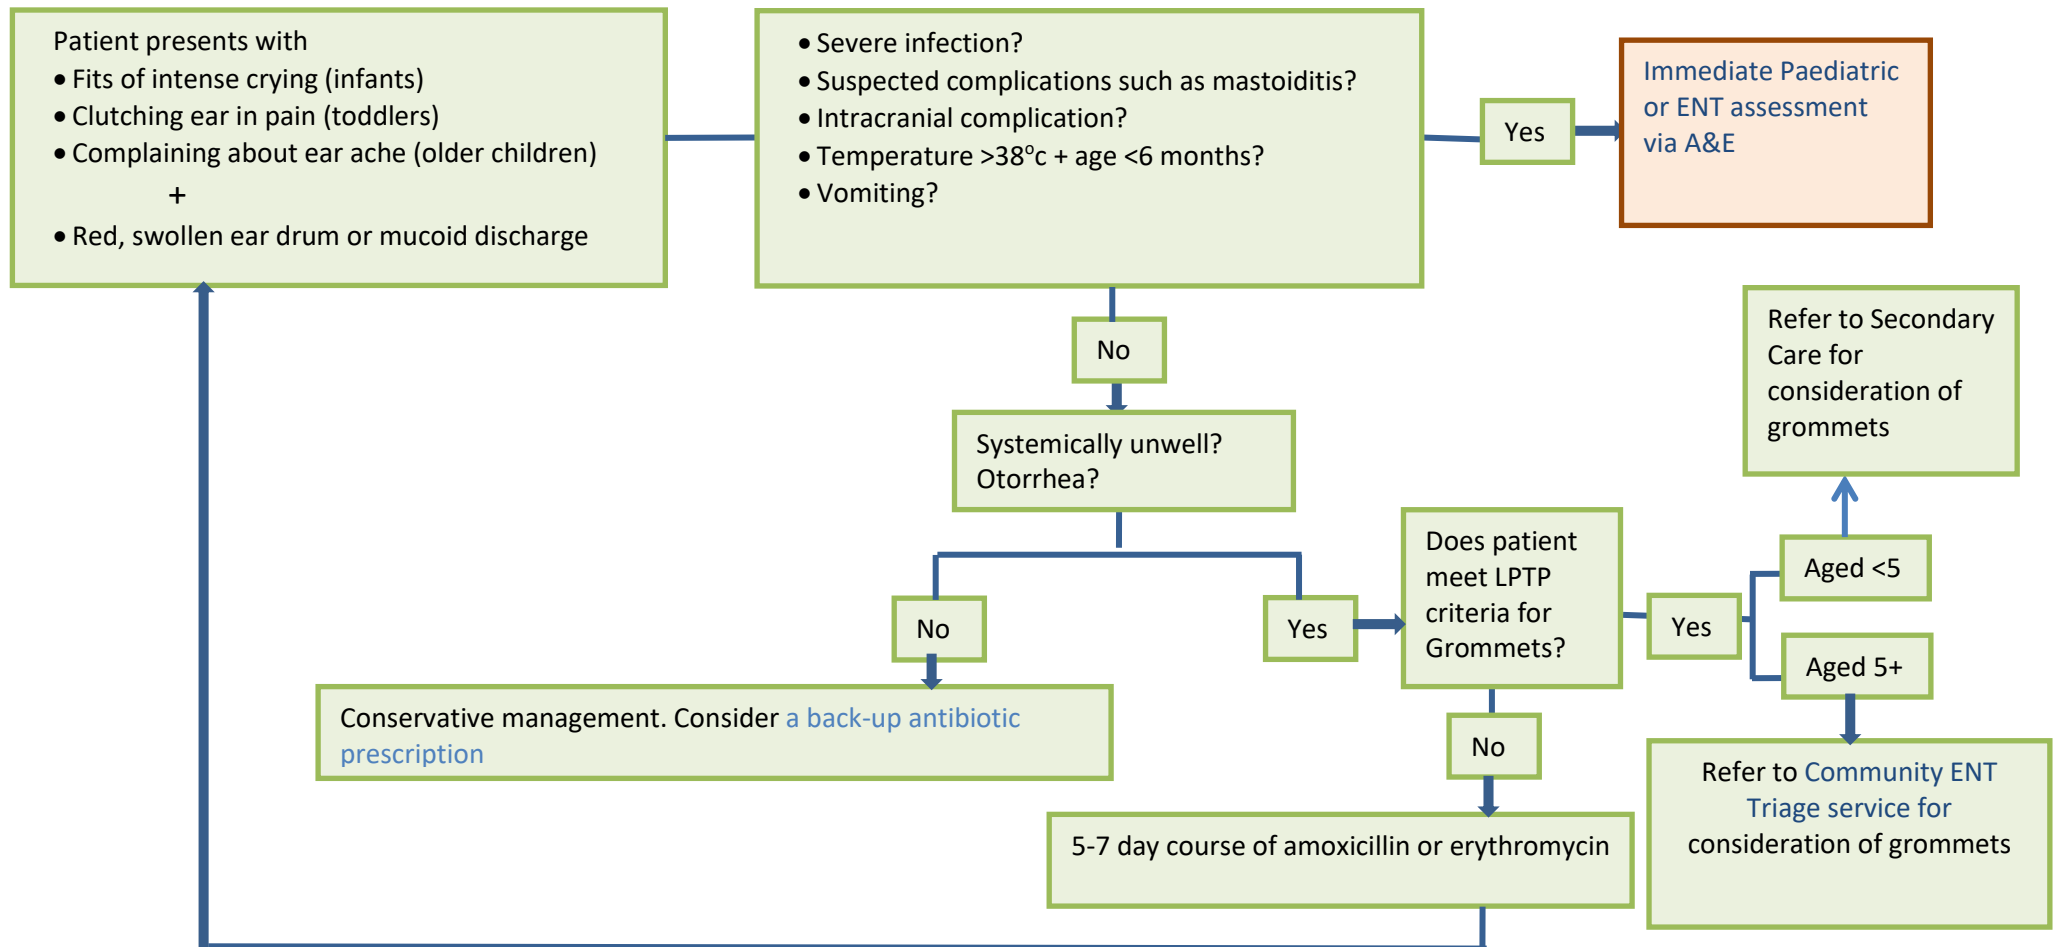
Patient presents with
• Fits of intense crying (infants)
• Clutching ear in pain (toddlers)
• Complaining about ear ache (older children)
+
• Red, swollen ear drum or mucoid discharge

• Severe infection?
• Suspected complications such as mastoiditis?
• Intracranial complication?
• Temperature >38°c + age <6 months?
• Vomiting?

Yes

Immediate Paediatric or ENT assessment via A&E

No

Systemically unwell? Otorrhea?

No

Conservative management. Consider a back-up antibiotic prescription

Yes

Does patient meet LPTP criteria for Grommets?

No

5-7 day course of amoxicillin or erythromycin

Yes

Aged <5

Refer to Secondary Care for consideration of grommets

Aged 5+

Refer to Community ENT Triage service for consideration of grommets